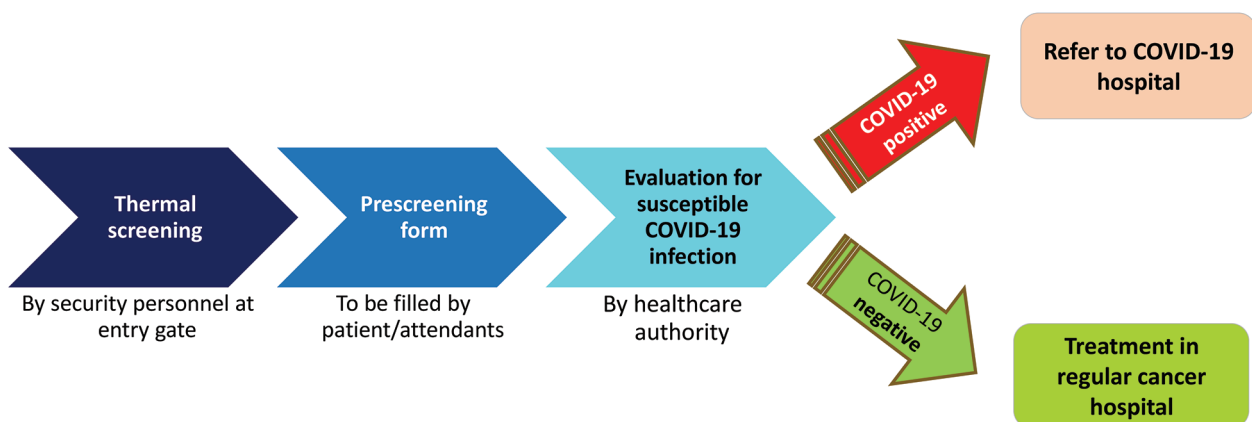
Thermal screening

By security personnel at entry gate

Prescreening form

To be filled by patient/attendants

Evaluation for susceptible COVID-19 infection

By healthcare authority

COVID-19 positive

Refer to COVID-19 hospital

COVID-19 negative

Treatment in regular cancer hospital